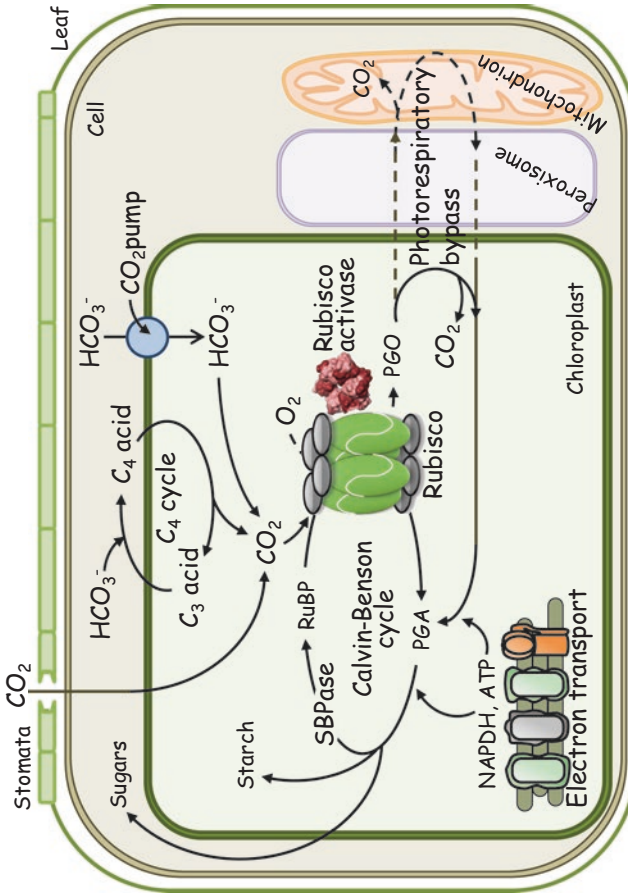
Leaf

Cell

Mitochondrion

$CO_2$

Peroxisome

Photorespiratory bypass

$CO_2$ pump

$HCO_3^-$

$HCO_3^-$

Rubisco activase

PGO

$CO_2$

Chloroplast

$O_2$

$C_4$ acid

$C_4$ cycle

$HCO_3^-$

$C_3$ acid

$CO_2$

Rubisco

RuBP

Calvin-Benson cycle

PGA

SBPase

$CO_2$

Stomata

Sugars

Starch

NAPDH, ATP

Electron transport